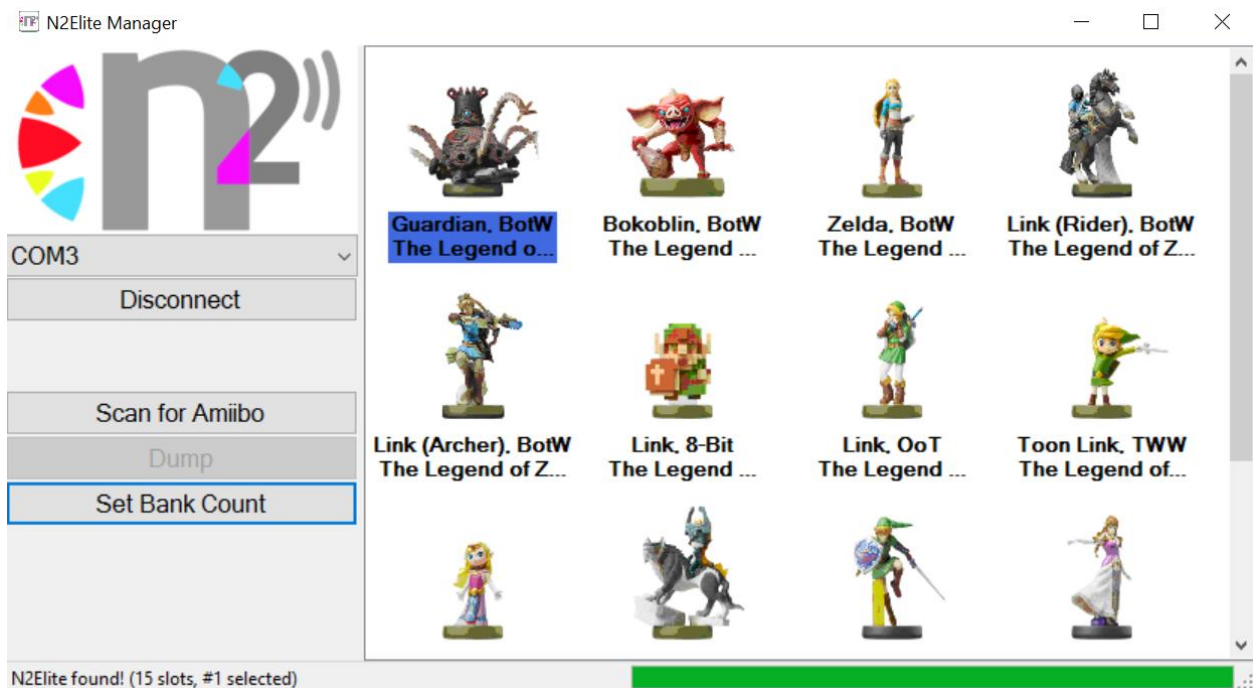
N2Elite Manager

COM3
Disconnect

Scan for Amiibo
Dump
Set Bank Count

Guardian, BotW
The Legend o...

Bokoblin, BotW
The Legend ...

Zelda, BotW
The Legend ...

Link (Rider), BotW
The Legend of Z...

Link (Archer), BotW
The Legend of Z...

Link, 8-Bit
The Legend ...

Link, OoT
The Legend ...

Toon Link, TWW
The Legend of...

N2Elite found! (15 slots, #1 selected)